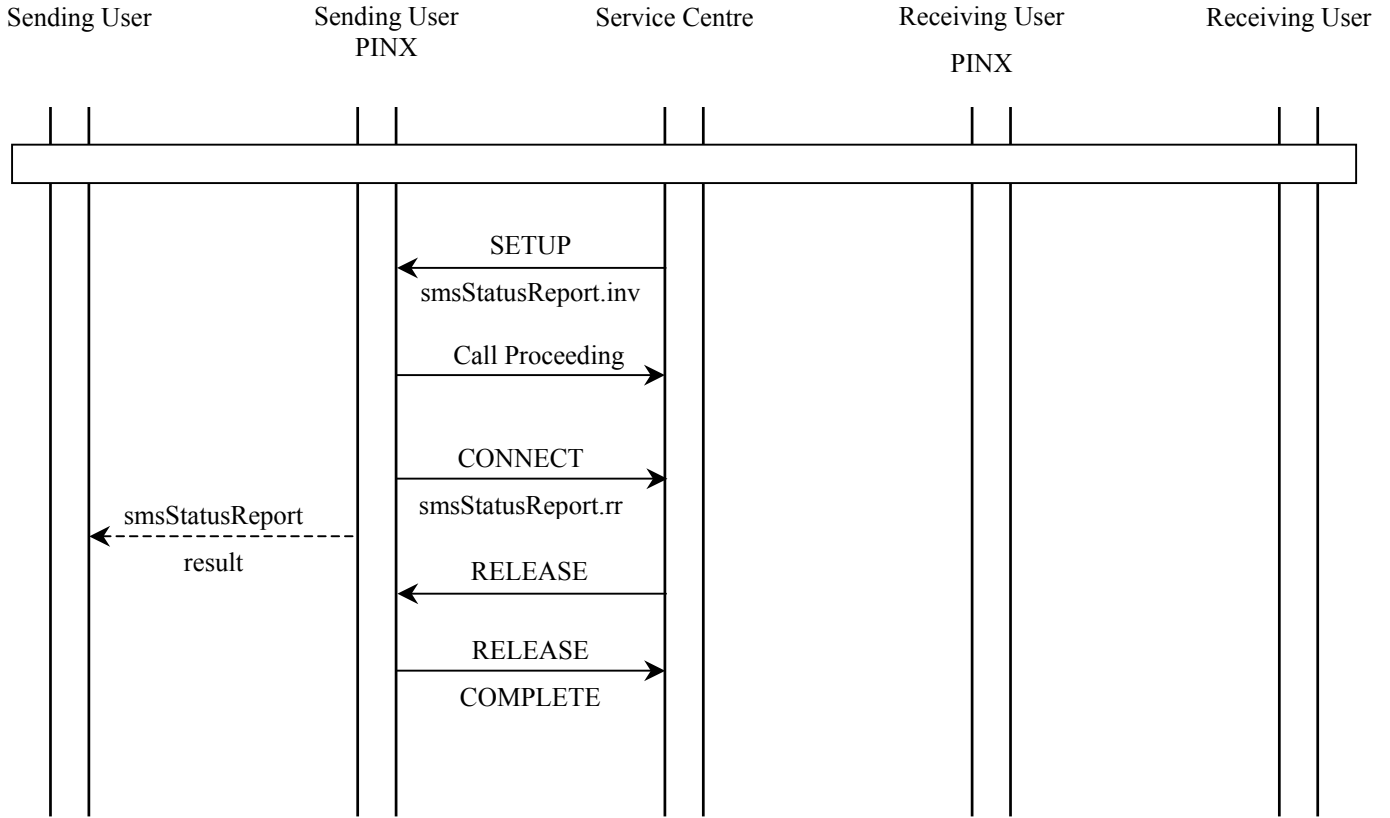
Sending User

Sending User PINX

Service Centre

Receiving User PINX

Receiving User

SETUP

smsStatusReport.inv

Call Proceeding

CONNECT

smsStatusReport.rr

smsStatusReport

result

RELEASE

RELEASE

COMPLETE